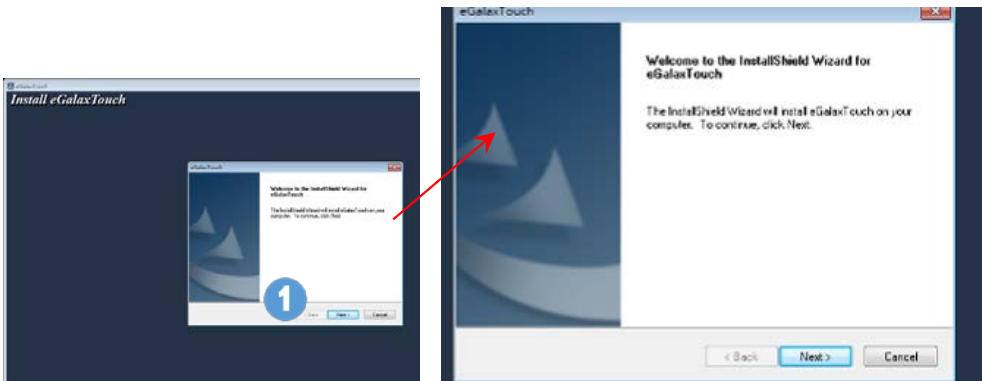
eGalaxTouch
Install eGalaxTouch

eGalaxTouch

Welcome to the InstallShield Wizard for eGalaxTouch

The InstallShield Wizard will install eGalaxTouch on your computer. To continue, click Next.

1

< Back
Next >
Cancel

eGalaxTouch

Welcome to the InstallShield Wizard for eGalaxTouch

The InstallShield Wizard will install eGalaxTouch on your computer. To continue, click Next.

< Back
Next >
Cancel